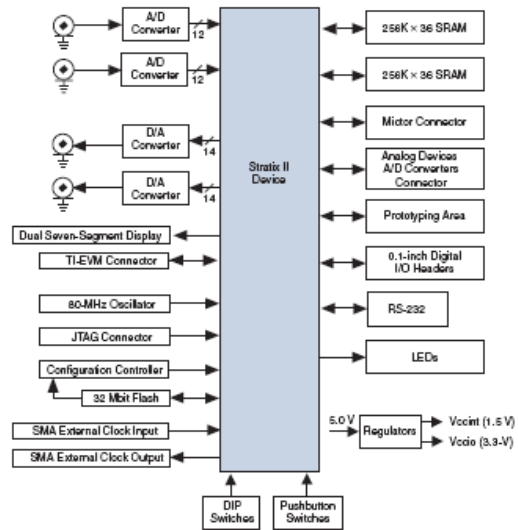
A/D Converter
12
A/D Converter
12
D/A Converter
14
D/A Converter
14
Stratix II Device
256K × 36 SRAM
256K × 36 SRAM
Mictor Connector
Analog Devices A/D Converters Connector
Prototyping Area
0.1-inch Digital I/O Headers
RS-232
LEDs
Dual Seven-Segment Display
TI-EVM Connector
80-MHz Oscillator
JTAG Connector
Configuration Controller
32 Mbit Flash
SMA External Clock Input
SMA External Clock Output
5.0 V
Regulators
Vccint (1.5 V)
Vccio (3.3-V)
DIP Switches
Pushbutton Switches